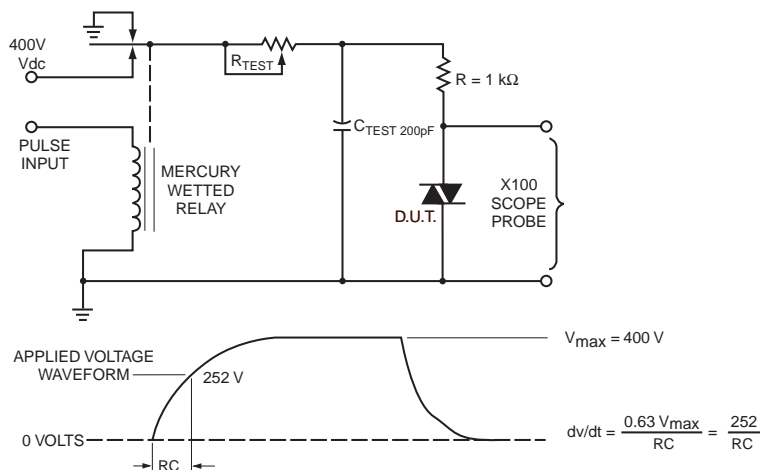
400V Vdc

$R_{TEST}$

$R = 1\ k\Omega$

PULSE INPUT

MERCURY WETTED RELAY

$C_{TEST\ 200pF}$

D.U.T.

X100 SCOPE PROBE

APPLIED VOLTAGE WAVEFORM

252 V

$V_{max} = 400\ V$

0 VOLTS

$dv/dt = \frac{0.63\ V_{max}}{RC} = \frac{252}{RC}$

RC